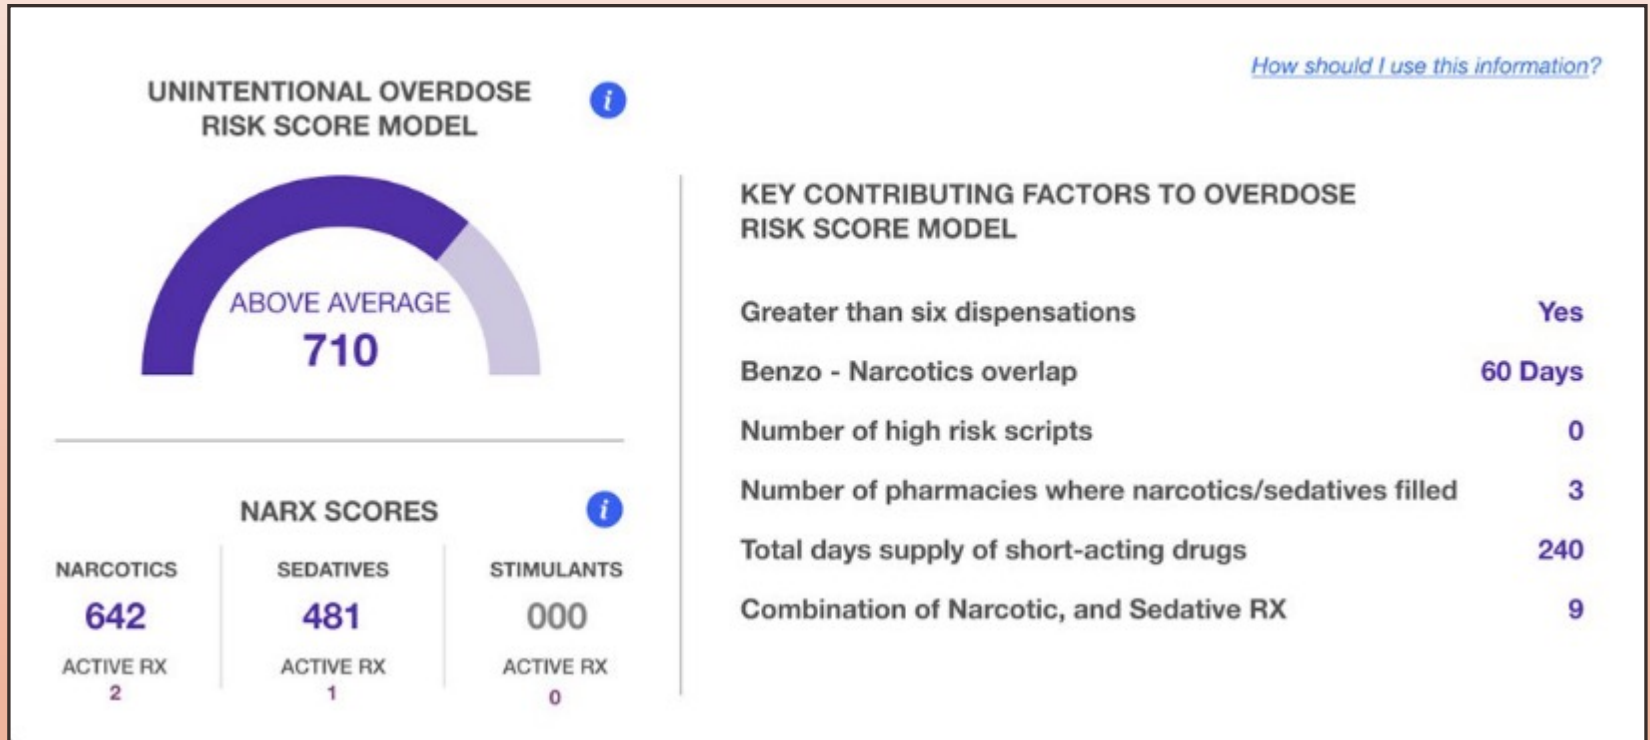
UNINTENTIONAL OVERDOSE RISK SCORE MODEL

i

ABOVE AVERAGE
710

NARX SCORES

i

| NARCOTICS | SEDATIVES | STIMULANTS |
|---|---|---|
| 642 | 481 | 000 |
| ACTIVE RX | ACTIVE RX | ACTIVE RX |
| 2 | 1 | 0 |

How should I use this information?

KEY CONTRIBUTING FACTORS TO OVERDOSE RISK SCORE MODEL

| | |
|---|---|
| Greater than six dispensations | Yes |
| Benzo - Narcotics overlap | 60 Days |
| Number of high risk scripts | 0 |
| Number of pharmacies where narcotics/sedatives filled | 3 |
| Total days supply of short-acting drugs | 240 |
| Combination of Narcotic, and Sedative RX | 9 |